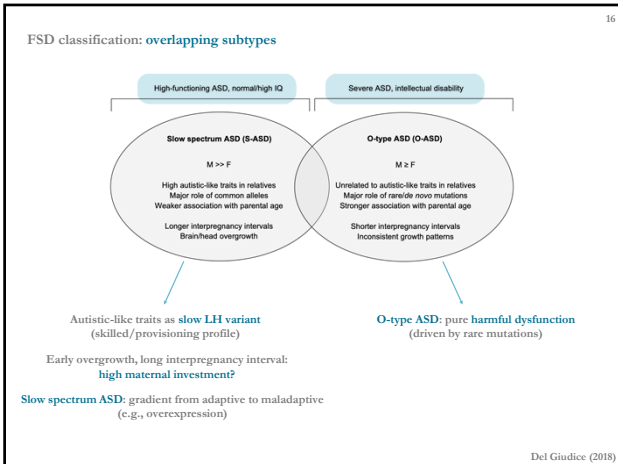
16

FSD classification: overlapping subtypes

High-functioning ASD, normal/high IQ

Severe ASD, intellectual disability

Slow spectrum ASD (S-ASD)

M >> F

High autistic-like traits in relatives
Major role of common alleles
Weaker association with parental age

Longer interpregnancy intervals
Brain/head overgrowth

O-type ASD (O-ASD)

M ≥ F

Unrelated to autistic-like traits in relatives
Major role of rare/de novo mutations
Stronger association with parental age

Shorter interpregnancy intervals
Inconsistent growth patterns

Autistic-like traits as slow LH variant (skilled/provisioning profile)

Early overgrowth, long interpregnancy interval: high maternal investment?

Slow spectrum ASD: gradient from adaptive to maladaptive (e.g., overexpression)

O-type ASD: pure harmful dysfunction (driven by rare mutations)

Del Giudice (2018)